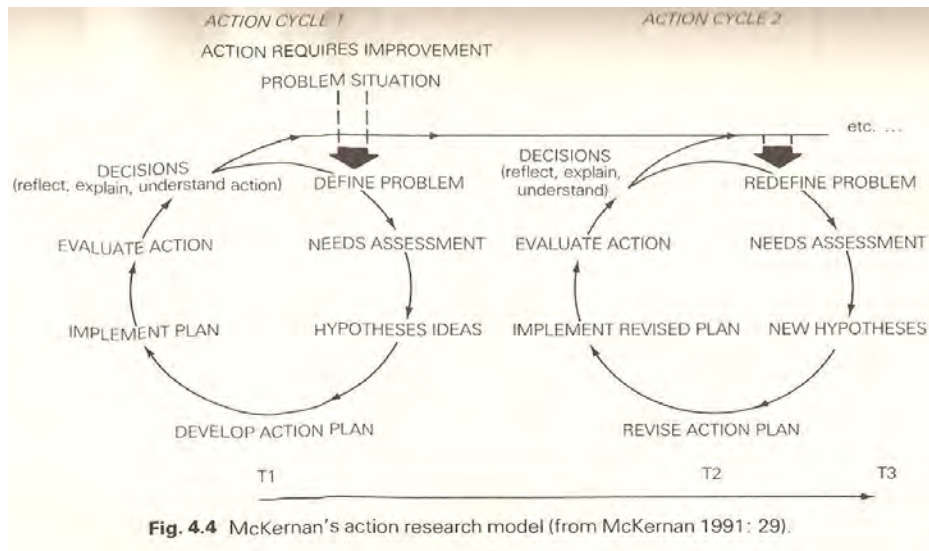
ACTION CYCLE 1

ACTION REQUIRES IMPROVEMENT

PROBLEM SITUATION

DECISIONS
(reflect, explain, understand action)

DEFINE PROBLEM

NEEDS ASSESSMENT

HYPOTHESES IDEAS

DEVELOP ACTION PLAN

IMPLEMENT PLAN

EVALUATE ACTION

ACTION CYCLE 2

etc. ...

DECISIONS
(reflect, explain, understand)

REDEFINE PROBLEM

NEEDS ASSESSMENT

NEW HYPOTHESES

REVISE ACTION PLAN

IMPLEMENT REVISED PLAN

EVALUATE ACTION

T1

T2

T3

Fig. 4.4 McKernan's action research model (from McKernan 1991: 29).